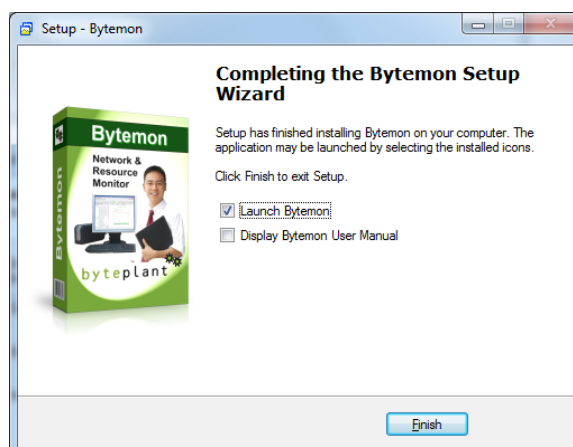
Setup - Bytemon

Bytemon
Network & Resource Monitor
Bytemon
byteplant

Completing the Bytemon Setup Wizard

Setup has finished installing Bytemon on your computer. The application may be launched by selecting the installed icons.

Click Finish to exit Setup.

Launch Bytemon

Display Bytemon User Manual

Finish